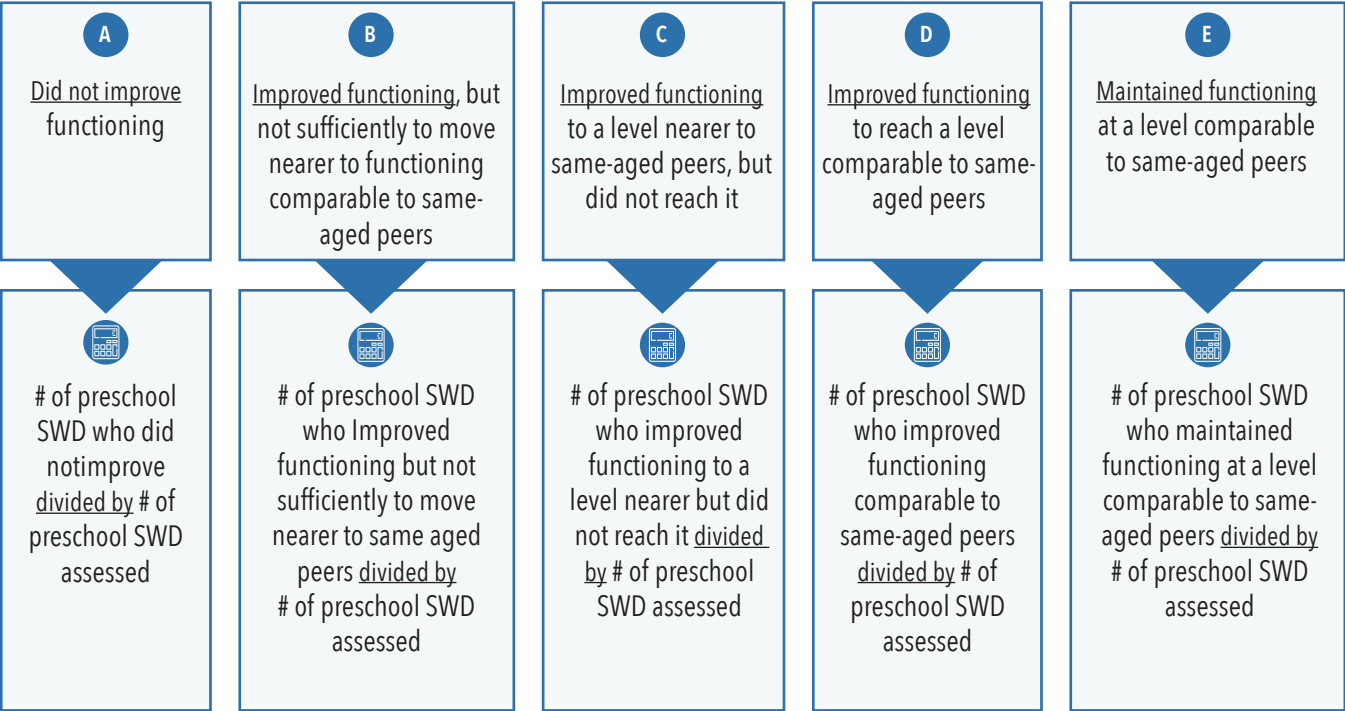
A

Did not improve functioning

# of preschool SWD who did notimprove divided by # of preschool SWD assessed

B

Improved functioning, but not sufficiently to move nearer to functioning comparable to same-aged peers

# of preschool SWD who Improved functioning but not sufficiently to move nearer to same aged peers divided by # of preschool SWD assessed

C

Improved functioning to a level nearer to same-aged peers, but did not reach it

# of preschool SWD who improved functioning to a level nearer but did not reach it divided by # of preschool SWD assessed

D

Improved functioning to reach a level comparable to same-aged peers

# of preschool SWD who improved functioning comparable to same-aged peers divided by # of preschool SWD assessed

E

Maintained functioning at a level comparable to same-aged peers

# of preschool SWD who maintained functioning at a level comparable to same-aged peers divided by # of preschool SWD assessed